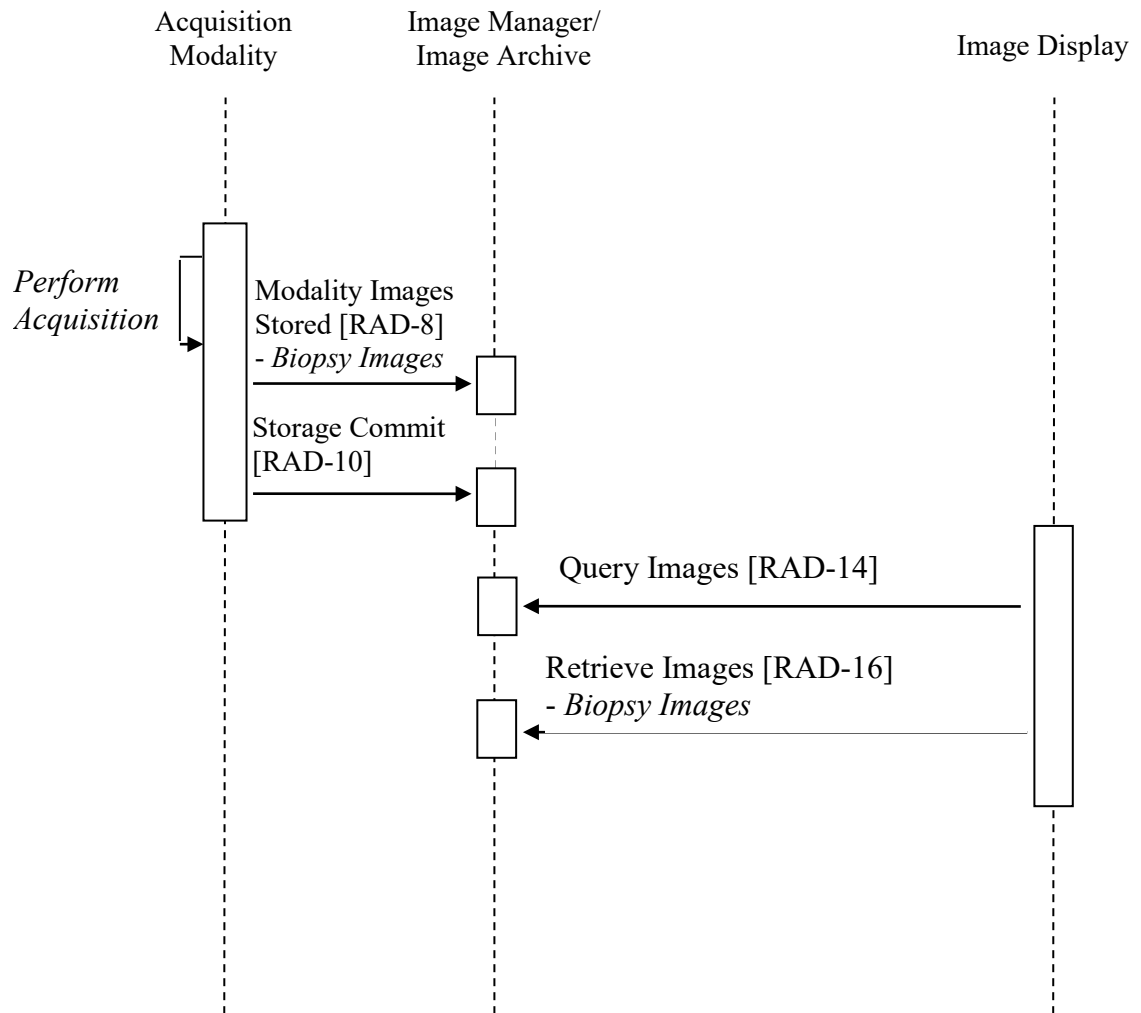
Acquisition Modality

Image Manager/ Image Archive

Image Display

Perform Acquisition

Modality Images Stored [RAD-8] - Biopsy Images

Storage Commit [RAD-10]

Query Images [RAD-14]

Retrieve Images [RAD-16] - Biopsy Images